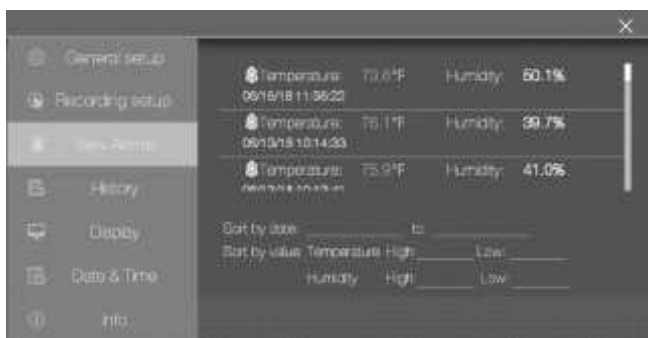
×

General setup
Recording setup
View Alarms
History
Display
Date & Time
Info

Temperature: 73.6°F Humidity: 50.1%
09/16/18 11:36:22
Temperature: 76.1°F Humidity: 39.7%
09/13/18 10:14:33
Temperature: 75.2°F Humidity: 41.0%
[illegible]

Sort by date: __________ to __________
Sort by value: Temperature High ______ Low ______
Humidity High ______ Low ______